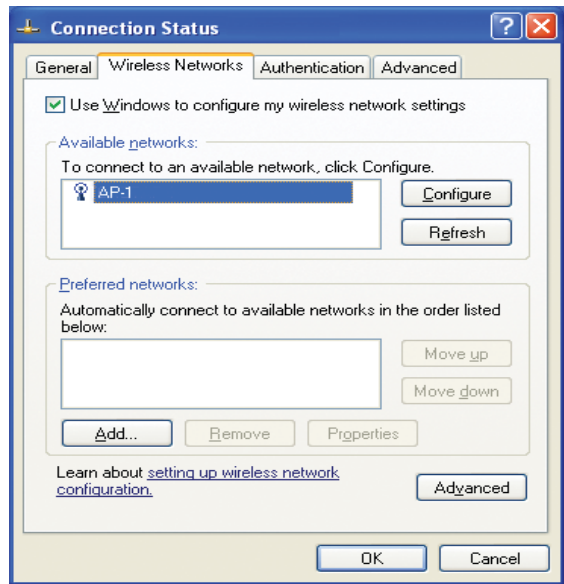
Connection Status

General | Wireless Networks | Authentication | Advanced

Use Windows to configure my wireless network settings

Available networks:
To connect to an available network, click Configure.

AP-1

Configure

Refresh

Preferred networks:
Automatically connect to available networks in the order listed below:

Move up

Move down

Add...

Remove

Properties

Learn about setting up wireless network configuration.

Advanced

OK

Cancel